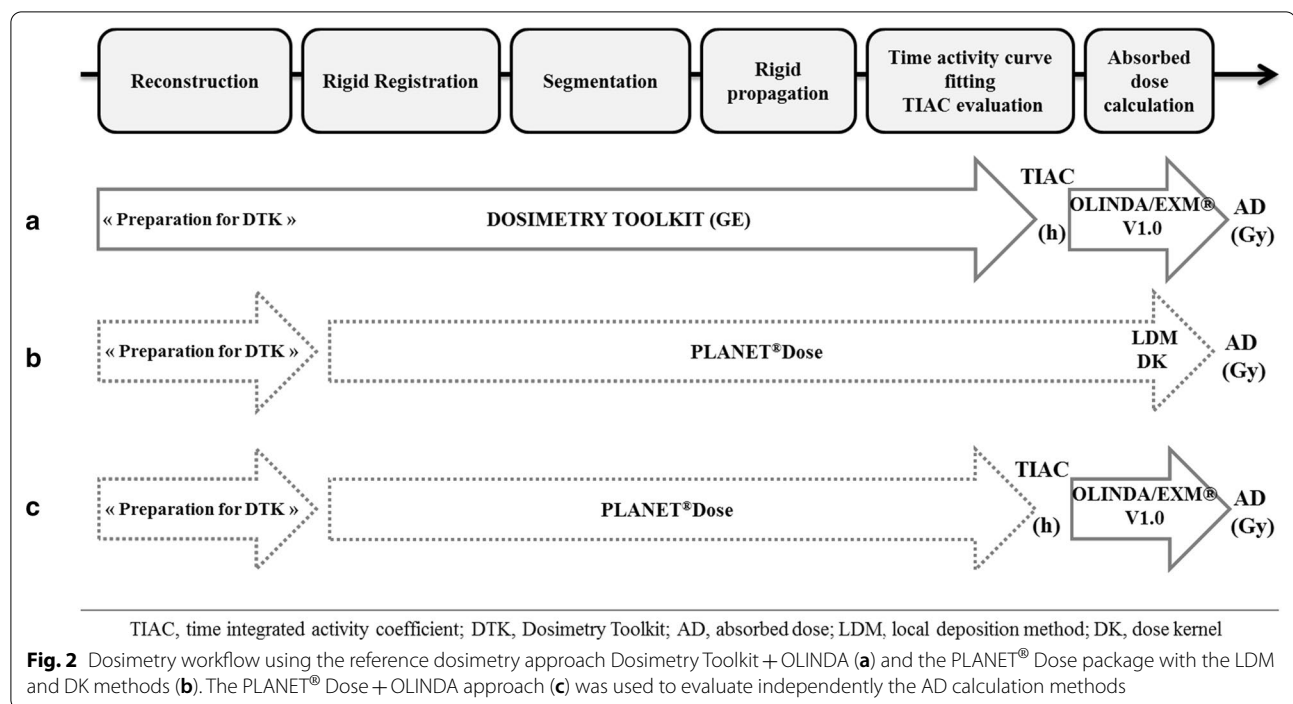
Reconstruction

Rigid Registration

Segmentation

Rigid propagation

Time activity curve fitting TIAC evaluation

Absorbed dose calculation

a

« Preparation for DTK »

DOSIMETRY TOOLKIT (GE)

TIAC (h)

OLINDA/EXM® V1.0

AD (Gy)

b

« Preparation for DTK »

PLANET®Dose

LDM DK

AD (Gy)

c

« Preparation for DTK »

PLANET®Dose

TIAC (h)

OLINDA/EXM® V1.0

AD (Gy)

TIAC, time integrated activity coefficient; DTK, Dosimetry Toolkit; AD, absorbed dose; LDM, local deposition method; DK, dose kernel

**Fig. 2** Dosimetry workflow using the reference dosimetry approach Dosimetry Toolkit + OLINDA (**a**) and the PLANET® Dose package with the LDM and DK methods (**b**). The PLANET® Dose + OLINDA approach (**c**) was used to evaluate independently the AD calculation methods